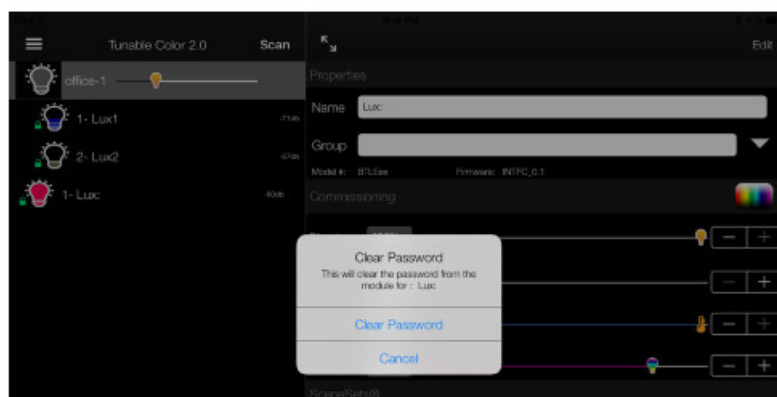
Tunable Color 2.0

Scan

office-1

1- Lux1

-71db

2- Lux2

-67db

1- Luxc

-60db

Edit

Properties

Name

Luxc

Group

Model #: BTLbex

Firmware: INTFC_0.1

Commissioning

Clear Password

This will clear the password from the module for : Luxc

Clear Password

Cancel

SceneSets

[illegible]